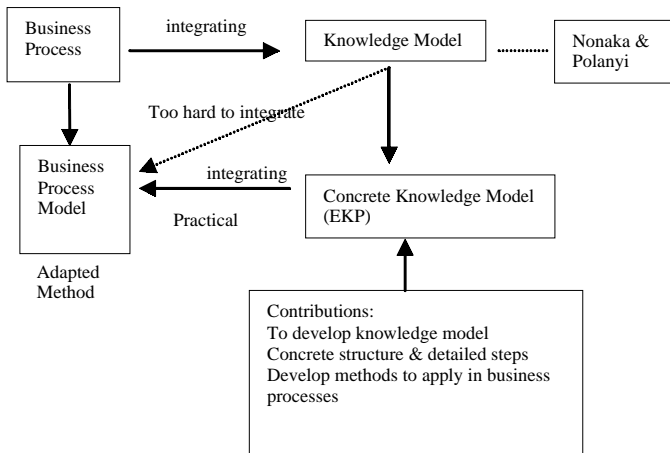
Business Process

integrating

Knowledge Model

Nonaka & Polanyi

Too hard to integrate

Business Process Model

integrating

Practical

Concrete Knowledge Model (EKP)

Adapted Method

Contributions:
To develop knowledge model
Concrete structure & detailed steps
Develop methods to apply in business processes